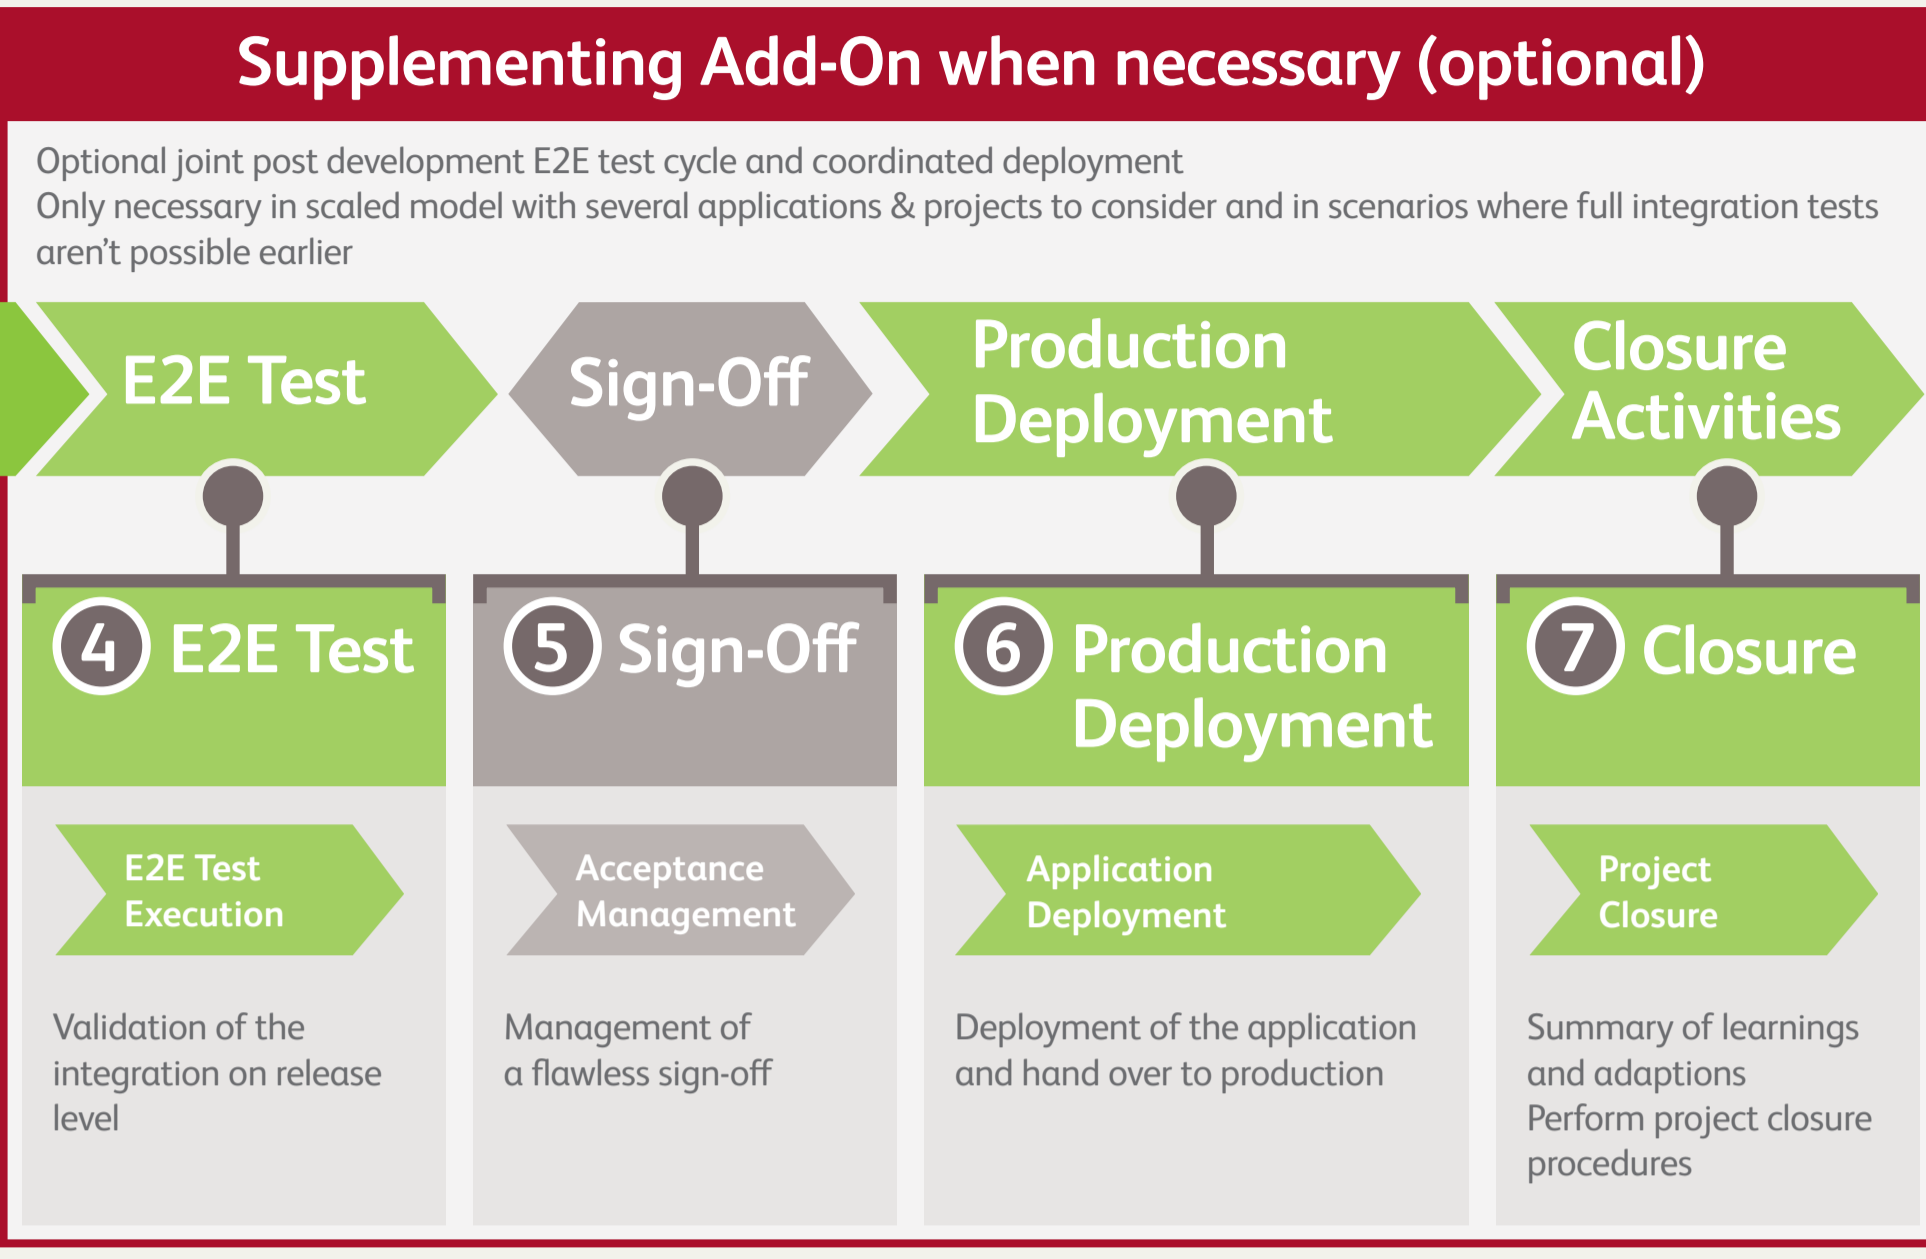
Supplementing Add-On when necessary (optional)

Optional joint post development E2E test cycle and coordinated deployment
Only necessary in scaled model with several applications & projects to consider and in scenarios where full integration tests aren't possible earlier

E2E Test

Sign-Off

Production Deployment

Closure Activities

4 E2E Test

E2E Test Execution

Validation of the integration on release level

5 Sign-Off

Acceptance Management

Management of a flawless sign-off

6 Production Deployment

Application Deployment

Deployment of the application and hand over to production

7 Closure

Project Closure

Summary of learnings and adaptions
Perform project closure procedures